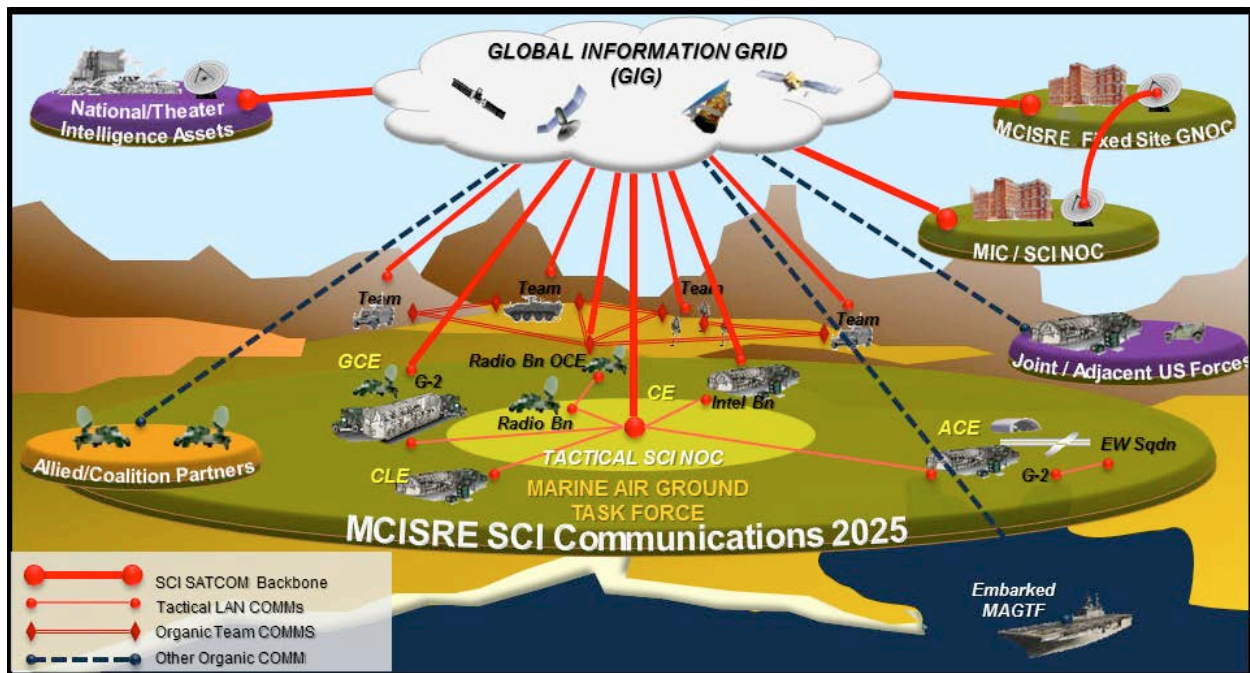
GLOBAL INFORMATION GRID (GIG)

National/Theater Intelligence Assets

MCISRE Fixed Site GNOC

MIC / SCI NOC

Joint / Adjacent US Forces

Allied/Coalition Partners

Team

Team

Team

Team

GCE

G-2

Radio Bn OCE

CE

Intel Bn

Radio Bn

ACE

EW Sqdn

G-2

TACTICAL SCI NOC

CLE

MARINE AIR GROUND TASK FORCE

MCISRE SCI Communications 2025

Embarked MAGTF

SCI SATCOM Backbone

Tactical LAN COMMs

Organic Team COMMS

Other Organic COMM